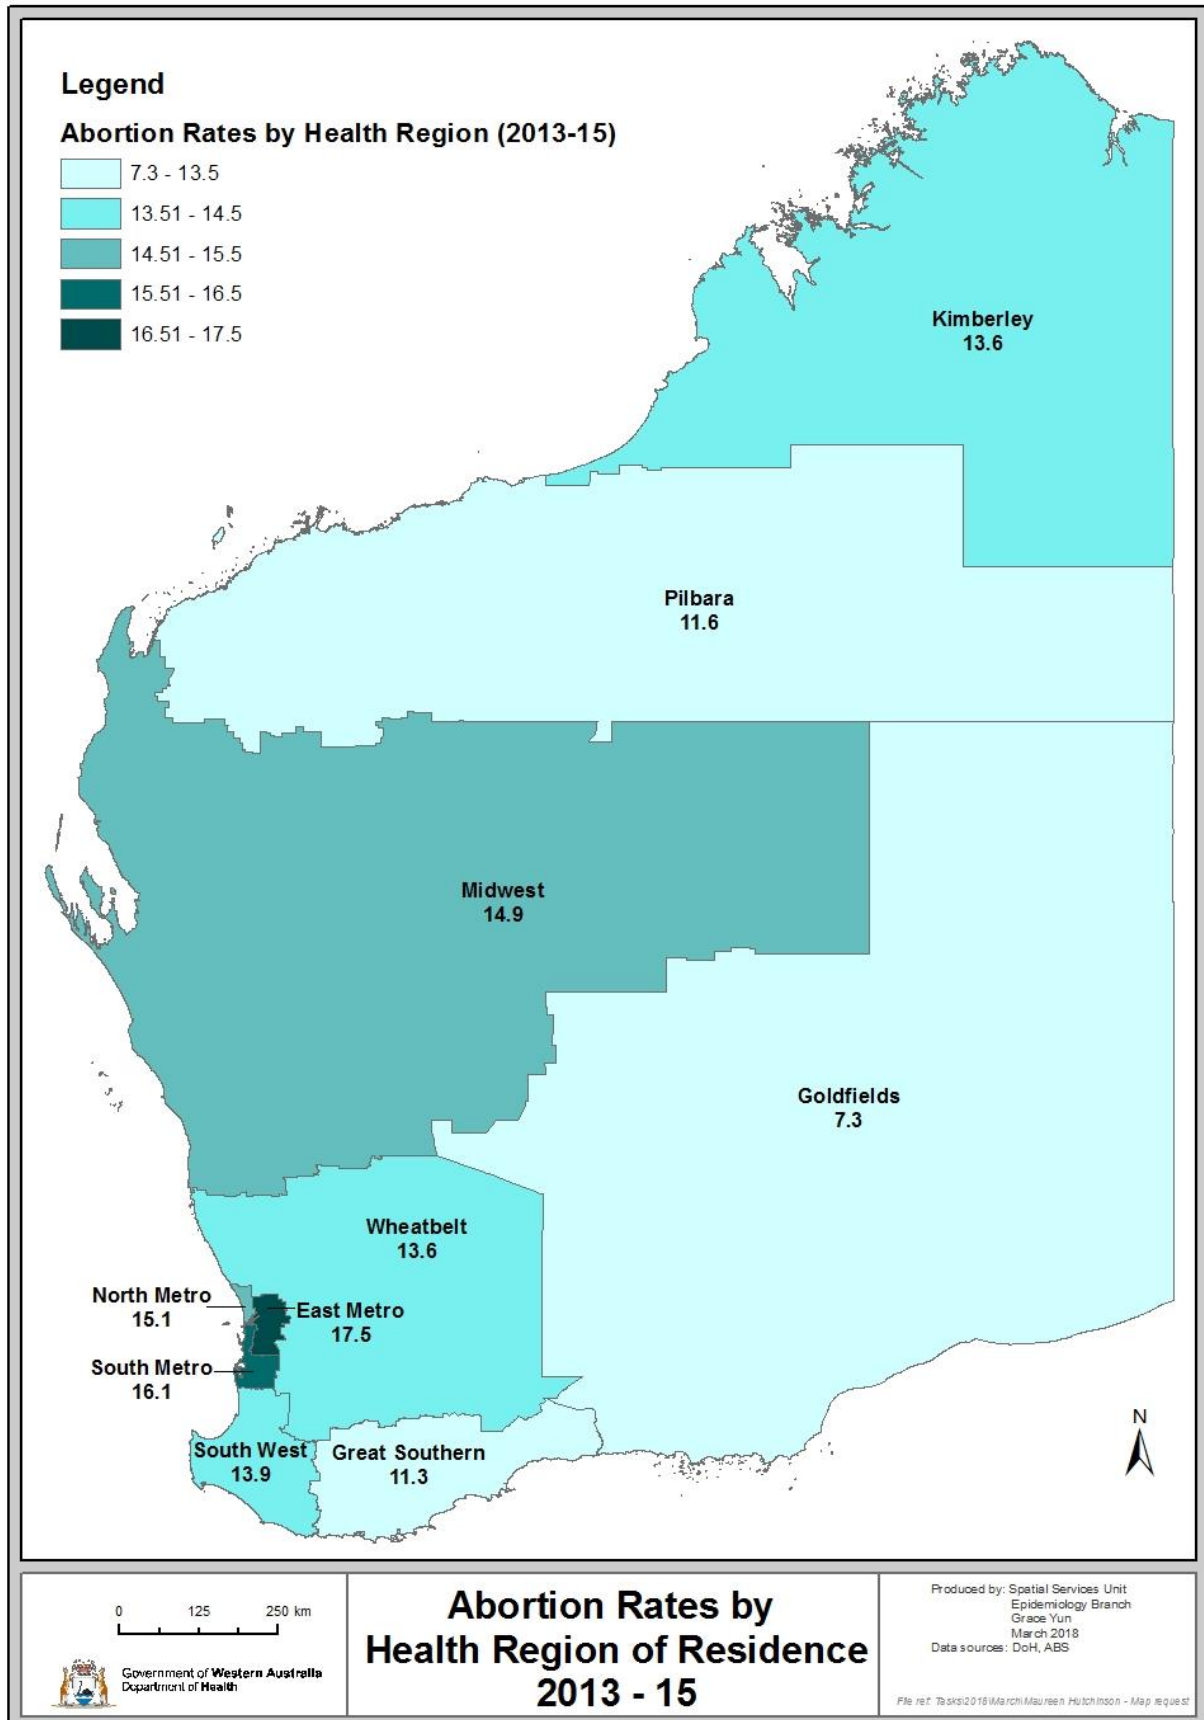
Legend

Abortion Rates by Health Region (2013-15)

7.3 - 13.5
13.51 - 14.5
14.51 - 15.5
15.51 - 16.5
16.51 - 17.5

Kimberley
13.6

Pilbara
11.6

Midwest
14.9

Goldfields
7.3

Wheatbelt
13.6

North Metro
15.1

East Metro
17.5

South Metro
16.1

South West
13.9

Great Southern
11.3

N

0 125 250 km

Government of Western Australia
Department of Health

Abortion Rates by
Health Region of Residence
2013 - 15

Produced by: Spatial Services Unit
Epidemiology Branch
Grace Yun
March 2018
Data sources: DoH, ABS

File ref: Tasks\2018\March\Maureen Hutchinson - Map request